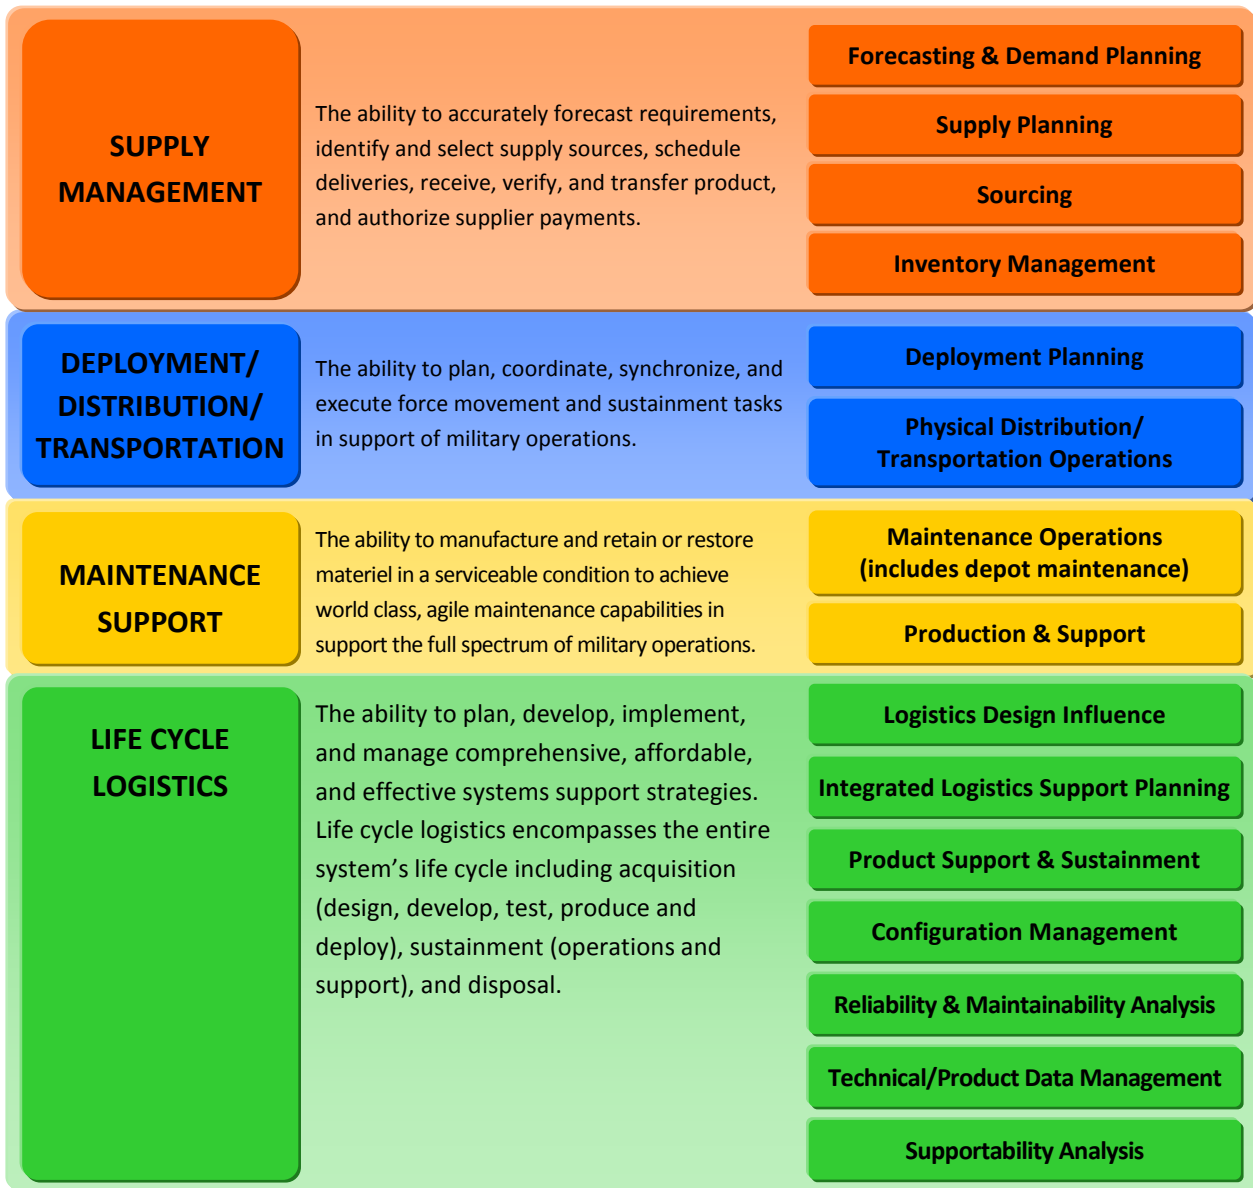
SUPPLY MANAGEMENT

The ability to accurately forecast requirements, identify and select supply sources, schedule deliveries, receive, verify, and transfer product, and authorize supplier payments.

Forecasting & Demand Planning

Supply Planning

Sourcing

Inventory Management

DEPLOYMENT/ DISTRIBUTION/ TRANSPORTATION

The ability to plan, coordinate, synchronize, and execute force movement and sustainment tasks in support of military operations.

Deployment Planning

Physical Distribution/ Transportation Operations

MAINTENANCE SUPPORT

The ability to manufacture and retain or restore materiel in a serviceable condition to achieve world class, agile maintenance capabilities in support the full spectrum of military operations.

Maintenance Operations (includes depot maintenance)

Production & Support

LIFE CYCLE LOGISTICS

The ability to plan, develop, implement, and manage comprehensive, affordable, and effective systems support strategies. Life cycle logistics encompasses the entire system's life cycle including acquisition (design, develop, test, produce and deploy), sustainment (operations and support), and disposal.

Logistics Design Influence

Integrated Logistics Support Planning

Product Support & Sustainment

Configuration Management

Reliability & Maintainability Analysis

Technical/Product Data Management

Supportability Analysis